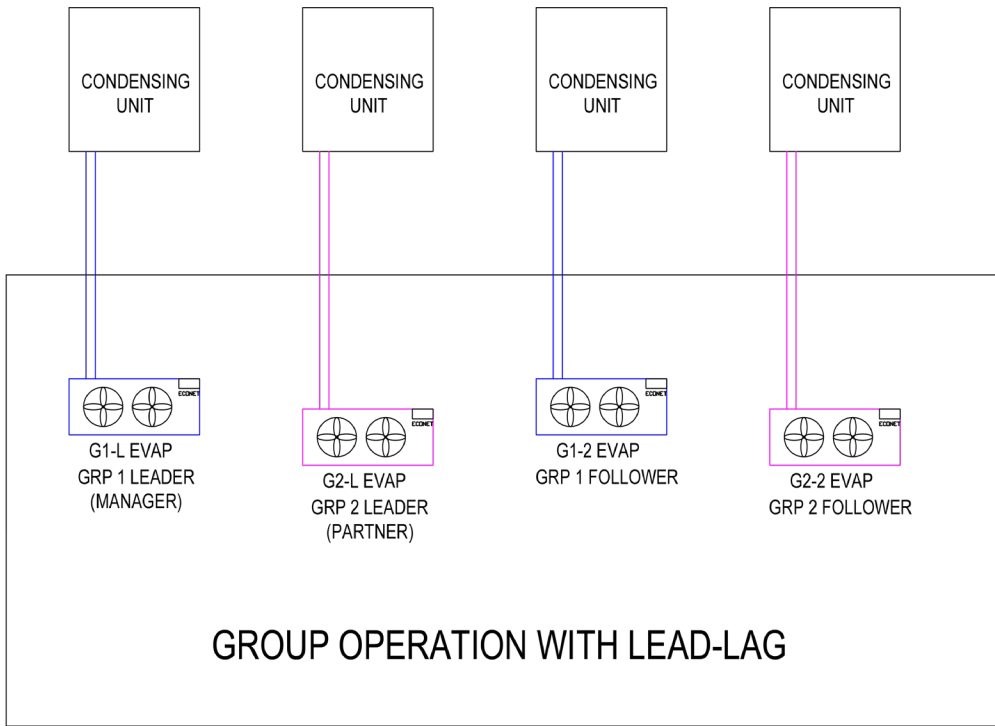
CONDENSING UNIT

CONDENSING UNIT

CONDENSING UNIT

CONDENSING UNIT

ECONET

G1-L EVAP
GRP 1 LEADER
(MANAGER)

ECONET

G2-L EVAP
GRP 2 LEADER
(PARTNER)

ECONET

G1-2 EVAP
GRP 1 FOLLOWER

ECONET

G2-2 EVAP
GRP 2 FOLLOWER

GROUP OPERATION WITH LEAD-LAG